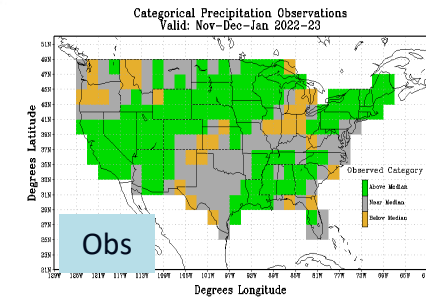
Categorical Precipitation Observations
Valid: Nov-Dec-Jan 2022-23

51N
49N
47N
45N
43N
41N
39N
37N
35N
33N
31N
29N
27N
25N
23N
21N

Degrees Latitude

125W 121W 117W 113W 109W 105W 101W 97W 93W 89W 85W 81W 77W 73W 69W 65W 6

Degrees Longitude

Observed Category
Above Median
Near Median
Below Median

Obs